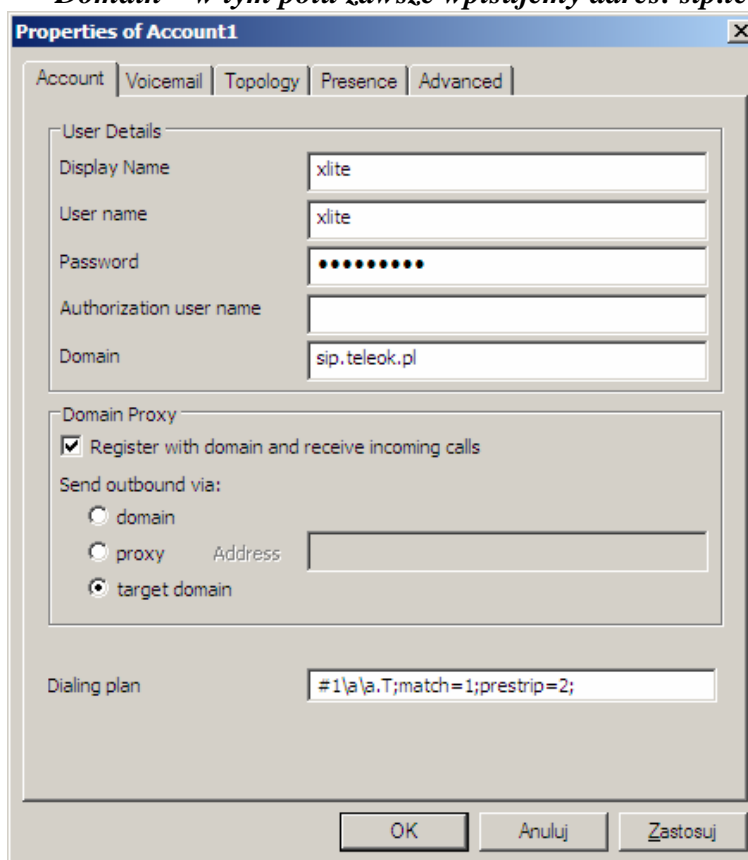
Domain – w tym polu zawsze wpisujemy adres: sip.te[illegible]

Properties of Account1

×

Account | Voicemail | Topology | Presence | Advanced

User Details

Display Name xlite

User name xlite

Password •••••••••

Authorization user name

Domain sip.teleok.pl

Domain Proxy

Register with domain and receive incoming calls

Send outbound via:

domain

proxy Address

target domain

Dialing plan #1\a\a.T;match=1;prestrip=2;

OK Anuluj Zastosuj